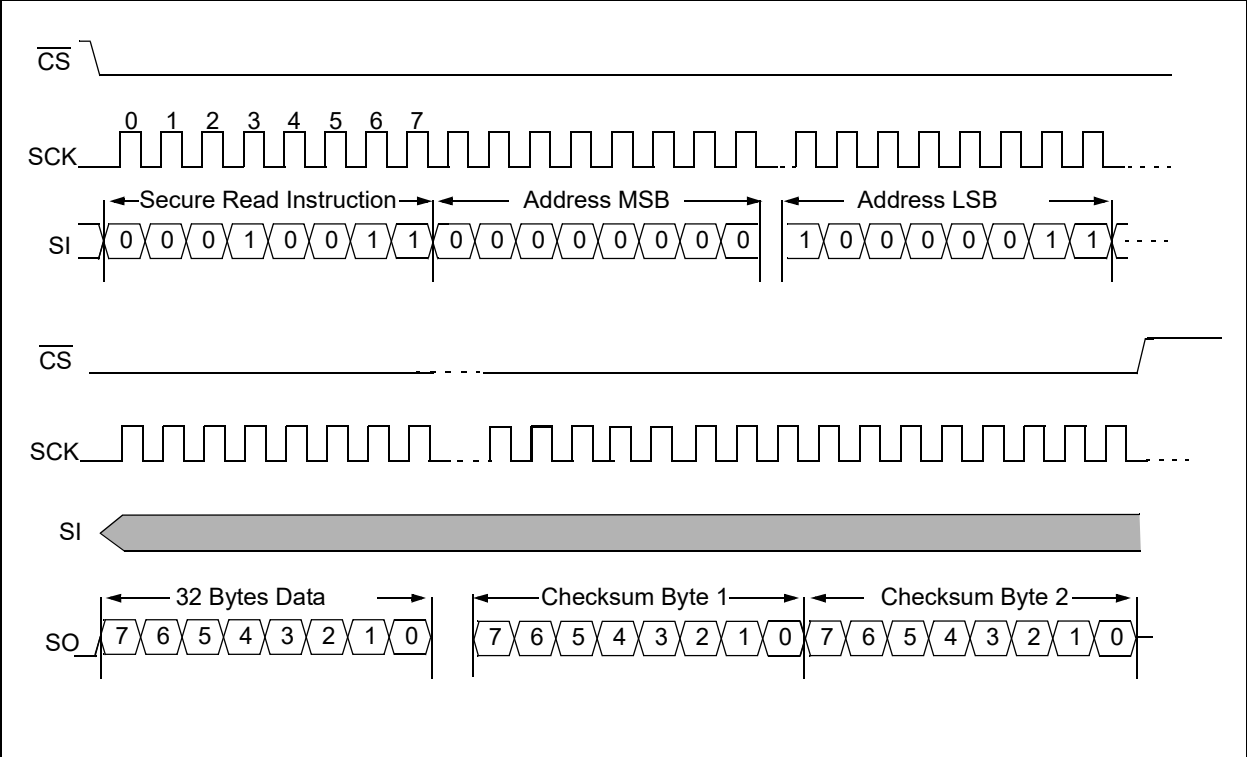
$\overline{CS}$

0 1 2 3 4 5 6 7

SCK

Secure Read Instruction

Address MSB

Address LSB

SI 0 0 0 1 0 0 1 1 0 0 0 0 0 0 0 0 1 0 0 0 0 0 1 1

$\overline{CS}$

SCK

SI

32 Bytes Data

Checksum Byte 1

Checksum Byte 2

SO 7 6 5 4 3 2 1 0 7 6 5 4 3 2 1 0 7 6 5 4 3 2 1 0